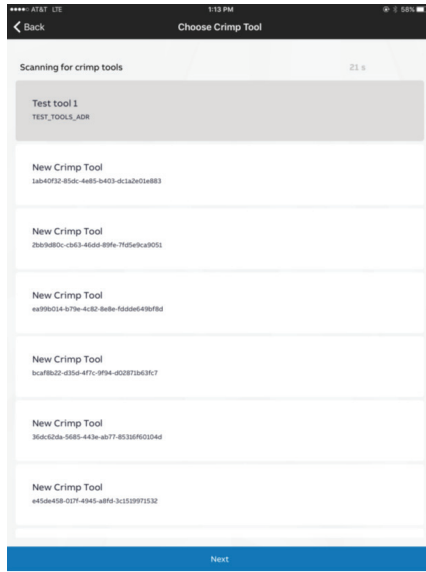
●●●●○ AT&T LTE 1:13 PM 58%

Back

Choose Crimp Tool

Scanning for crimp tools

21 s

Test tool 1
TEST_TOOLS_ADR

New Crimp Tool
1ab40f32-85dc-4e85-b403-dc1a2e01e883

New Crimp Tool
2bb9d80c-cb63-46dd-89fe-7fd5e9ca9051

New Crimp Tool
ea99b014-b79e-4c82-8e8e-fddde649bf8d

New Crimp Tool
bcaf8b22-d35d-4f7c-9f94-d02871b63fc7

New Crimp Tool
36dc62da-5685-443e-ab77-85316f60104d

New Crimp Tool
e45de458-017f-4945-a8fd-3c1519971532

Next